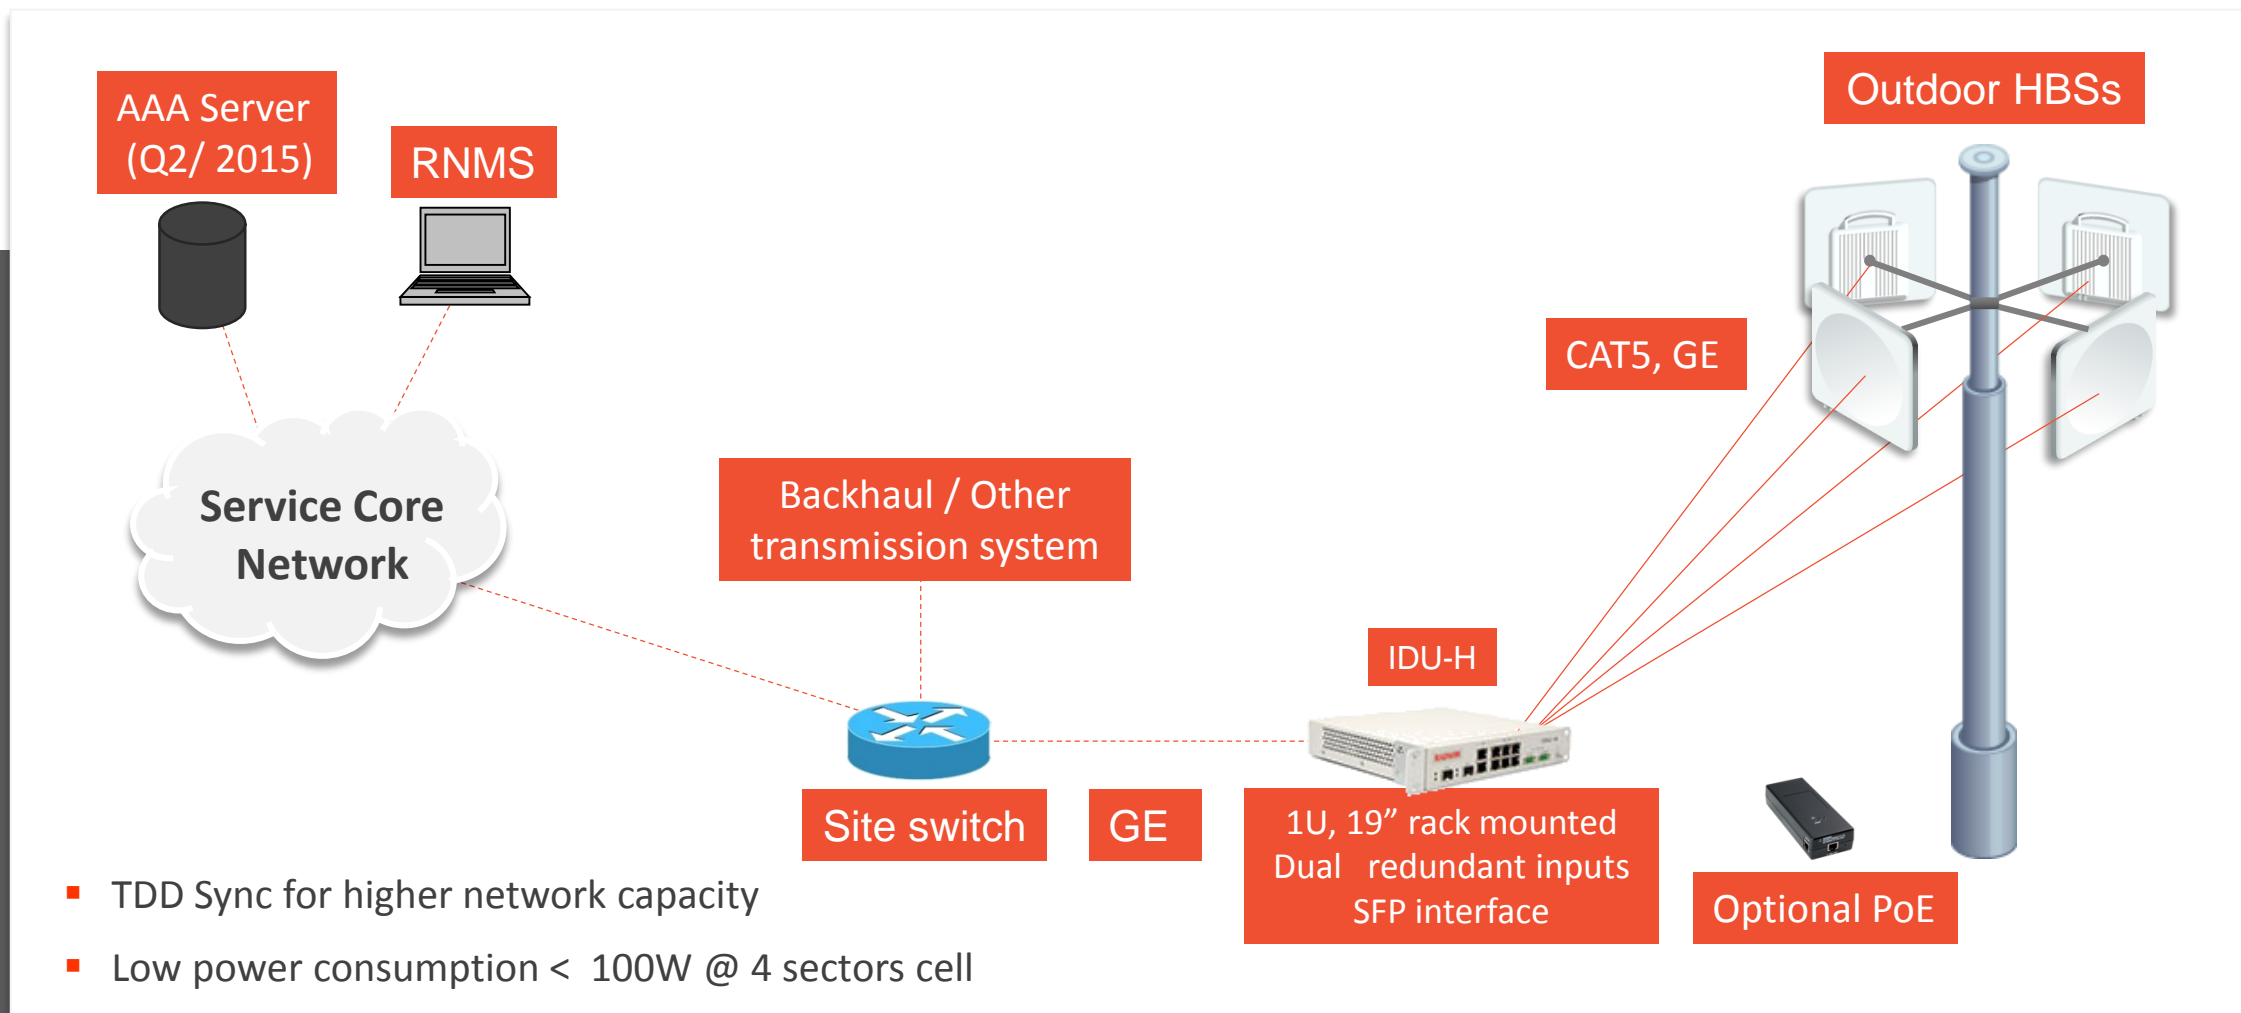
AAA Server (Q2/ 2015)

RNMS

Outdoor HBSs

CAT5, GE

Service Core Network

Backhaul / Other transmission system

IDU-H

Site switch

GE

1U, 19” rack mounted Dual redundant inputs SFP interface

Optional PoE

▪ TDD Sync for higher network capacity

▪ Low power consumption < 100W @ 4 sectors cell